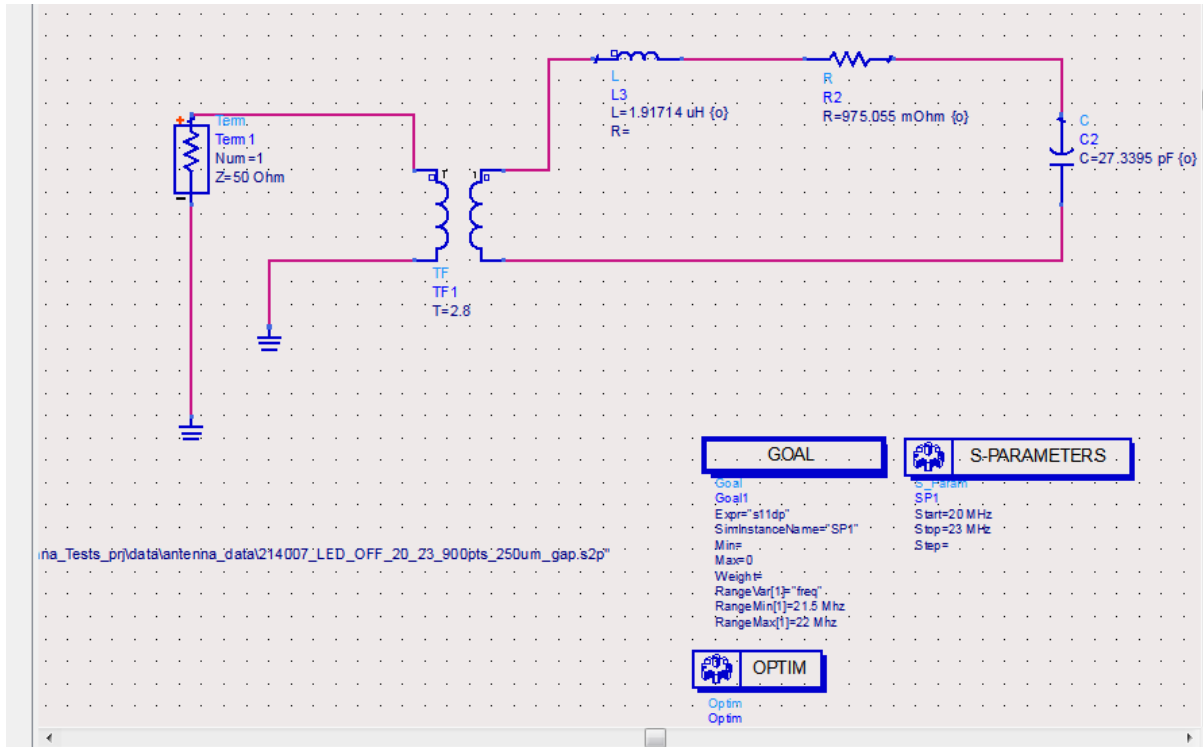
Term
Term1
Num=1
Z=50 Ohm

TF
TF1
T=2.8

L
L3
L=1.91714 uH {o}
R=

R
R2
R=975.055 mOhm {o}

C
C2
C=27.3395 pF {o}

GOAL
Goal
Goal1
Expr="s11dp"
SimInstanceName="SP1"
Min=
Max=0
Weight=
RangeVar[1]="freq"
RangeMin[1]=21.5 Mhz
RangeMax[1]=22 Mhz

S-PARAMETERS
S_Param
SP1
Start=20 MHz
Stop=23 MHz
Step=

na_Tests_prj\data\antenna_data\214007_LED_OFF_20_23_900pts_250um_gap.s2p"

OPTIM
Optim
Optim